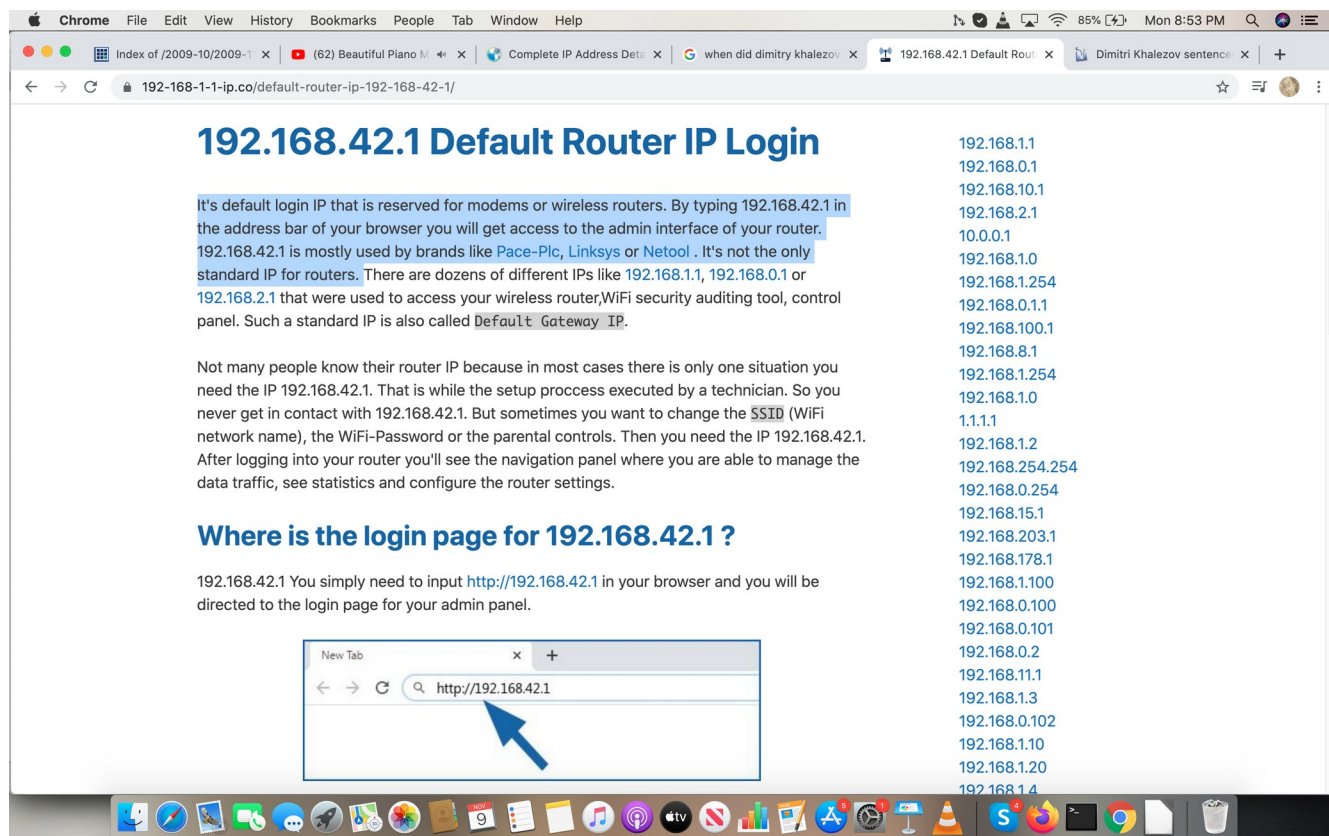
Chrome File Edit View History Bookmarks People Tab Window Help

85% Mon 8:53 PM

Index of /2009-10/2009-1 | (62) Beautiful Piano M | Complete IP Address Deta | when did dimitry khalezov | 192.168.42.1 Default Rout | Dimitri Khalezov sentence | +

192-168-1-1-ip.co/default-router-ip-192-168-42-1/

# 192.168.42.1 Default Router IP Login

It's default login IP that is reserved for modems or wireless routers. By typing 192.168.42.1 in the address bar of your browser you will get access to the admin interface of your router. 192.168.42.1 is mostly used by brands like Pace-Plc, Linksys or Netool . It's not the only standard IP for routers. There are dozens of different IPs like 192.168.1.1, 192.168.0.1 or 192.168.2.1 that were used to access your wireless router,WiFi security auditing tool, control panel. Such a standard IP is also called Default Gateway IP.

Not many people know their router IP because in most cases there is only one situation you need the IP 192.168.42.1. That is while the setup proccess executed by a technician. So you never get in contact with 192.168.42.1. But sometimes you want to change the SSID (WiFi network name), the WiFi-Password or the parental controls. Then you need the IP 192.168.42.1. After logging into your router you'll see the navigation panel where you are able to manage the data traffic, see statistics and configure the router settings.

## Where is the login page for 192.168.42.1 ?

192.168.42.1 You simply need to input http://192.168.42.1 in your browser and you will be directed to the login page for your admin panel.

New Tab × +
http://192.168.42.1

192.168.1.1
192.168.0.1
192.168.10.1
192.168.2.1
10.0.0.1
192.168.1.0
192.168.1.254
192.168.0.1.1
192.168.100.1
192.168.8.1
192.168.1.254
192.168.1.0
1.1.1.1
192.168.1.2
192.168.254.254
192.168.0.254
192.168.15.1
192.168.203.1
192.168.178.1
192.168.1.100
192.168.0.100
192.168.0.101
192.168.0.2
192.168.11.1
192.168.1.3
192.168.0.102
192.168.1.10
192.168.1.20
192.168.1.4

NOV 9